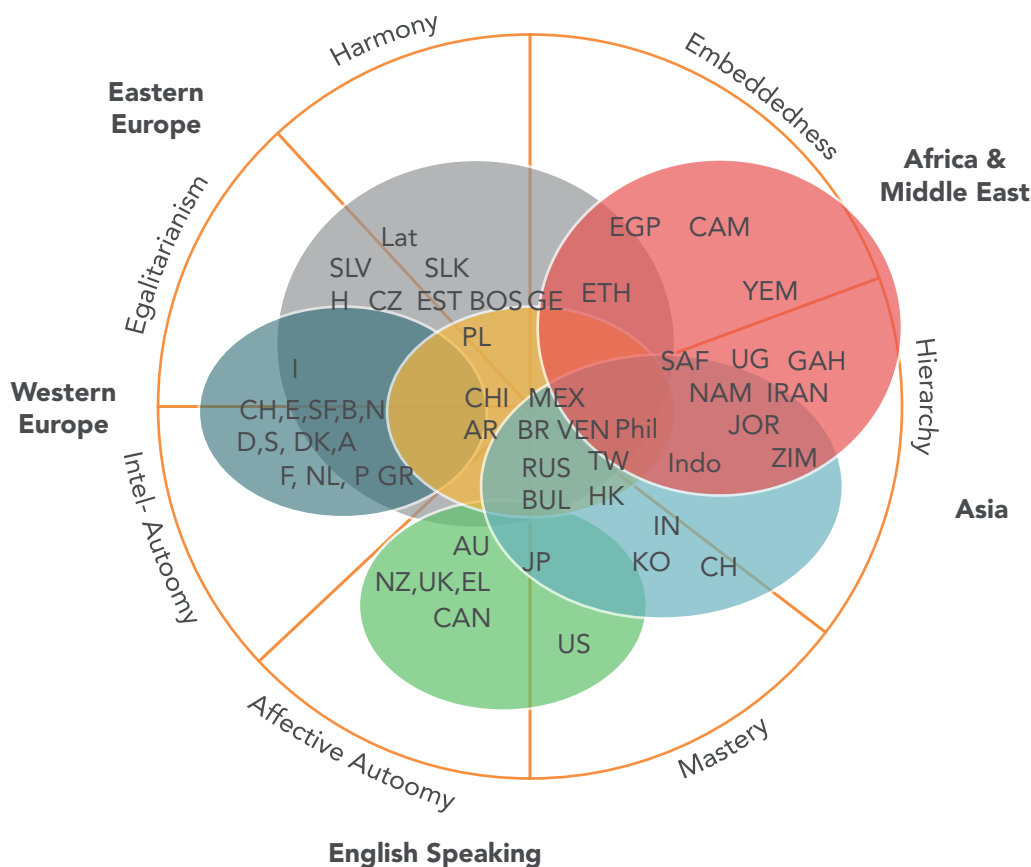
Harmony

Embeddedness

Eastern Europe

Africa & Middle East

Egalitarianism

Hierarchy

Western Europe

Asia

Intel- Autoomy

Affective Autoomy

Mastery

English Speaking

Lat
SLV SLK
H CZ EST BOS GE
PL

EGP CAM
ETH
YEM

I
CH,E,SF,B,N
D,S, DK,A
F, NL, P GR

CHI
AR

MEX
BR VEN Phil
RUS TW
BUL HK

SAF UG GAH
NAM IRAN
JOR
Indo ZIM

IN
KO CH

AU
NZ,UK,EL
CAN
JP
US